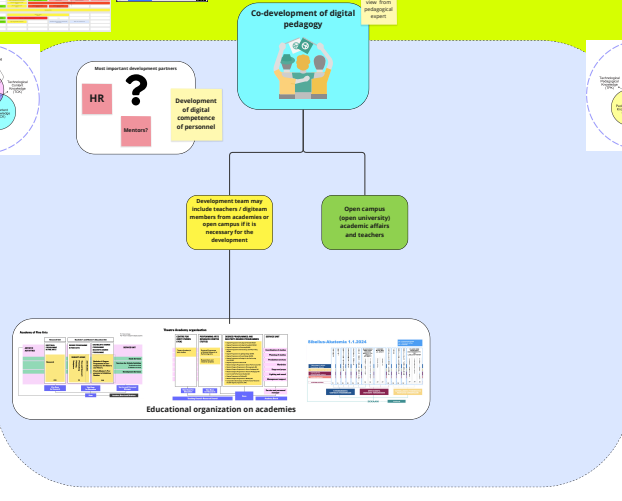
view from pedagogical expert

Co-development of digital pedagogy

Most important development partners

HR

?

Mentors?

Development of digital competence of personnel

Technological Content Knowledge (TCK)

Technological Pedagogical Knowledge (TPK)

Development team may include teachers / digiteam members from academies or open campus if it is necessary for the development

Open campus (open university) academic affairs and teachers

Academy of Fine Arts

Theatre Academy organization

Sibelius Academy 1.1.2024

Educational organization on academies